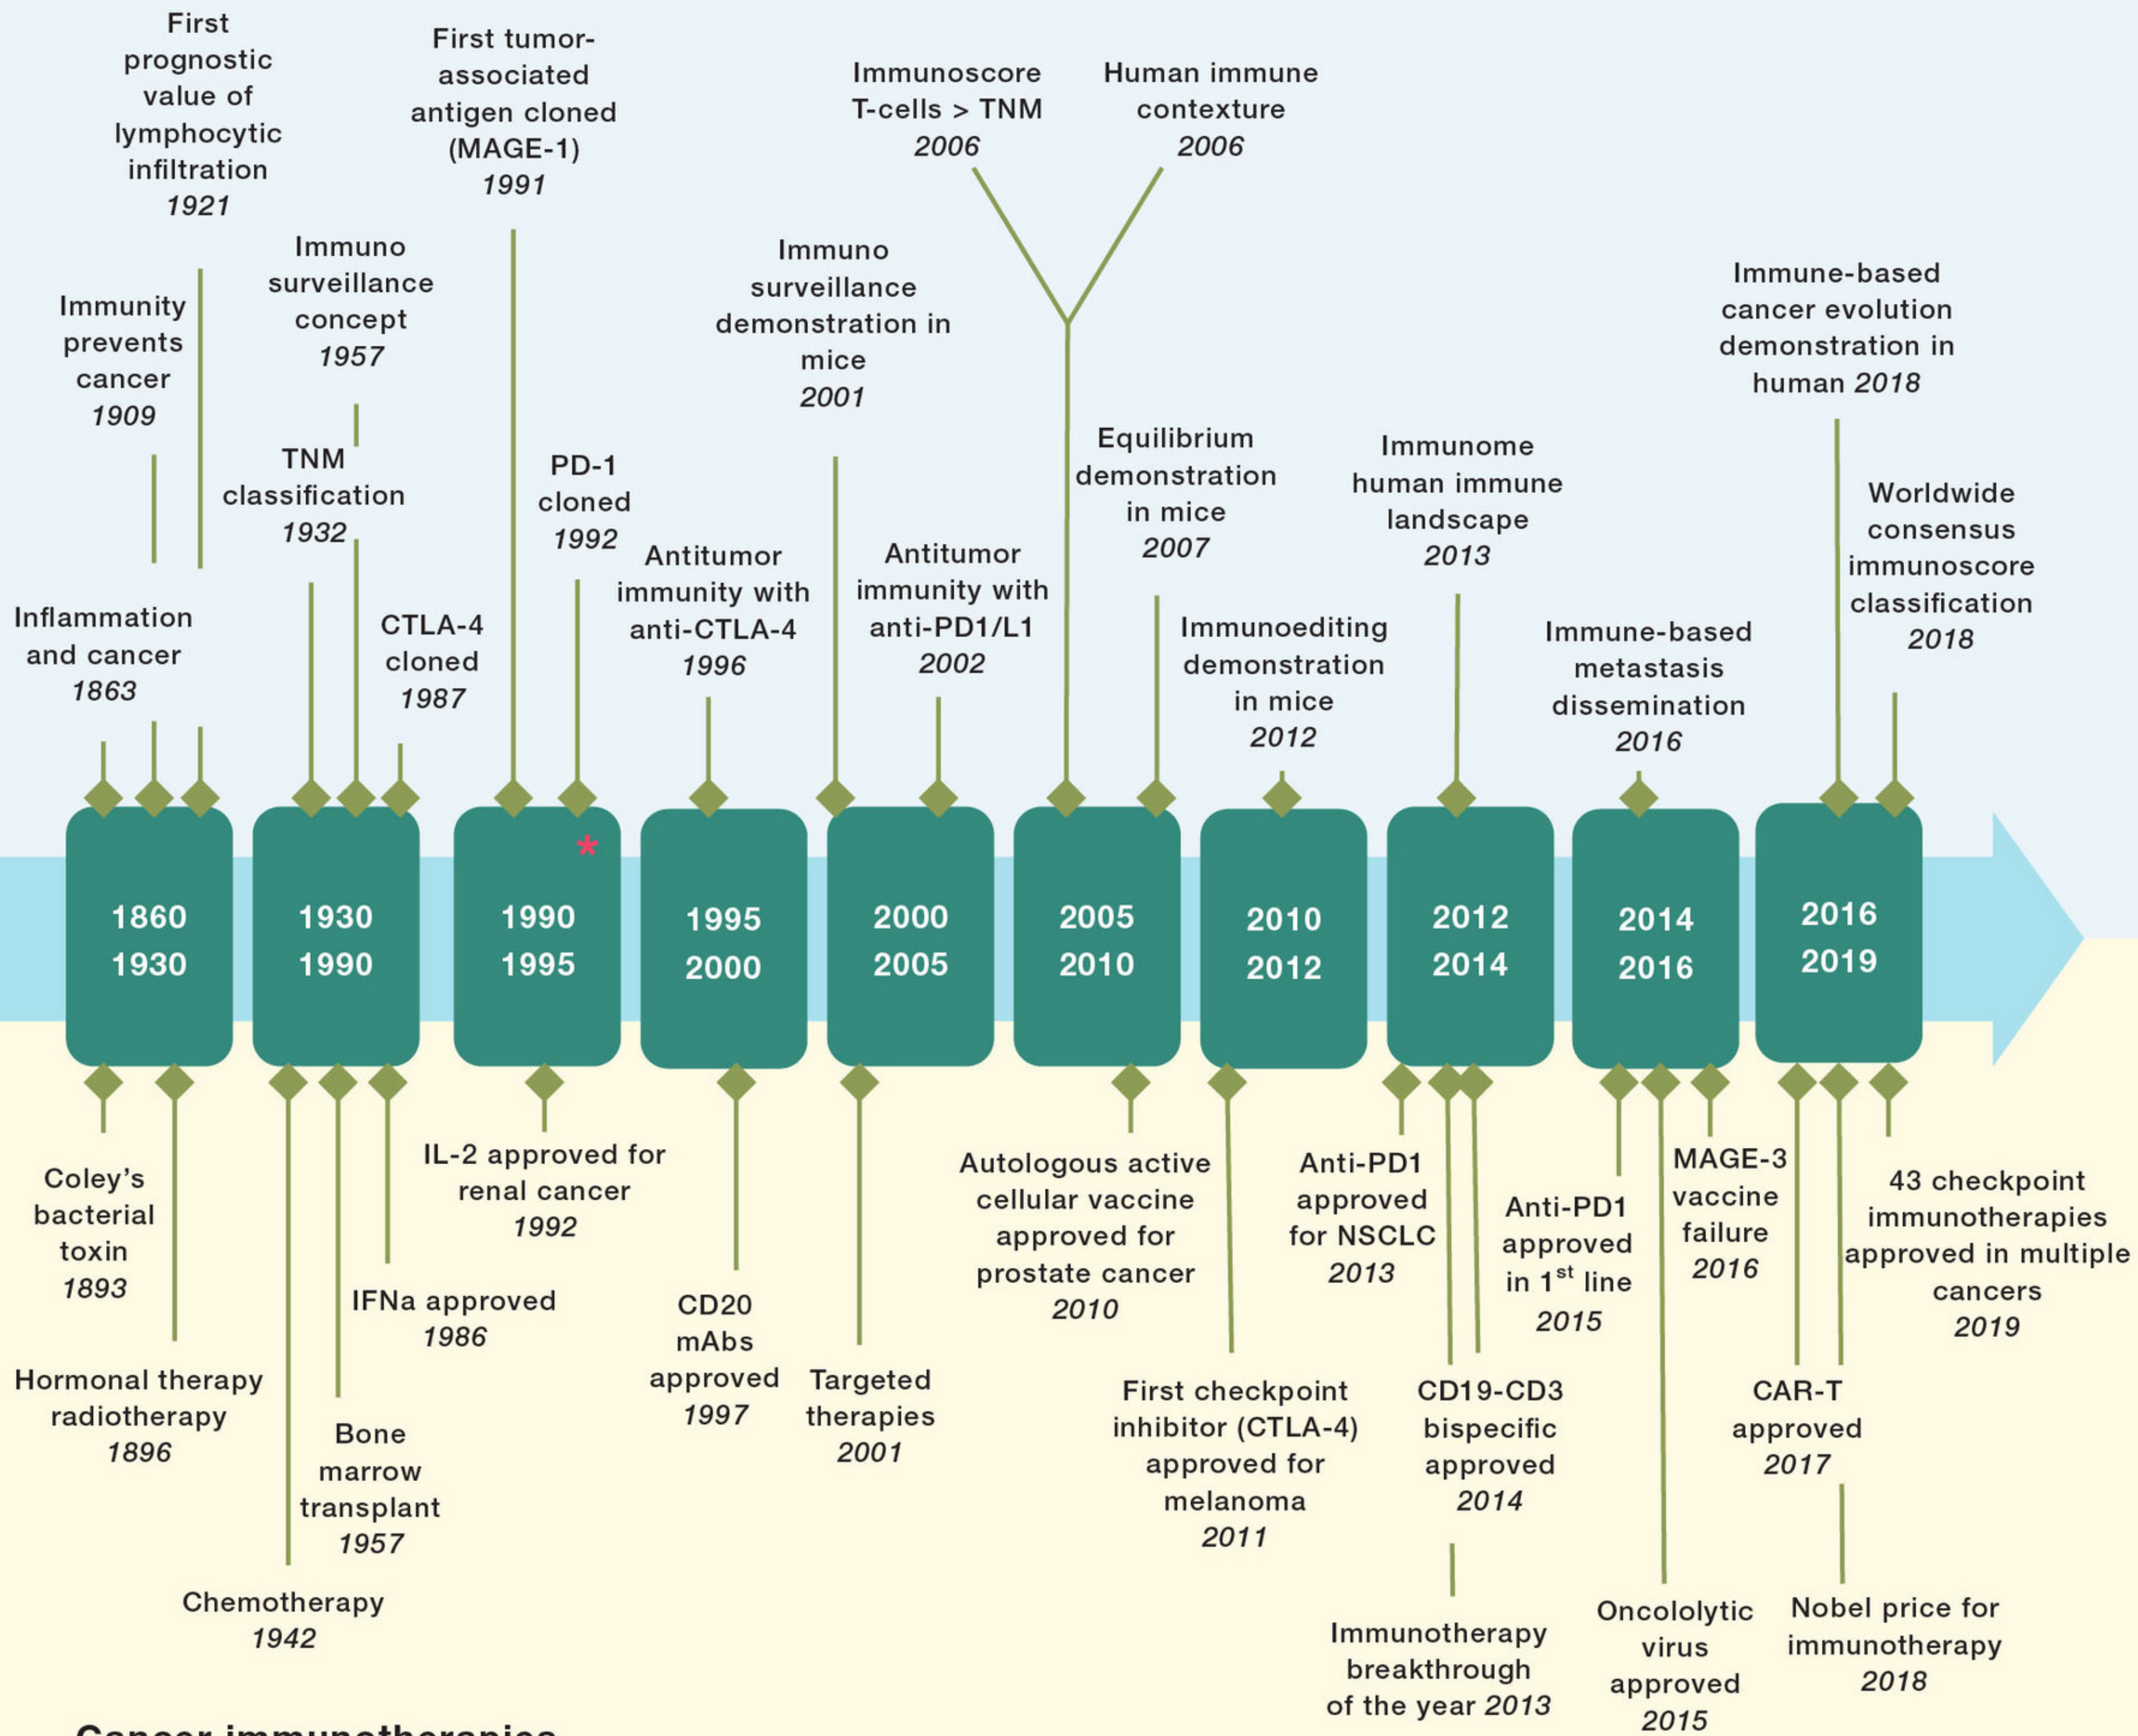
First prognostic value of lymphocytic infiltration
1921

First tumor-associated antigen cloned (MAGE-1)
1991

Immunoscore T-cells > TNM
2006

Human immune contexture
2006

Immunity prevents cancer
1909

Immuno surveillance concept
1957

Immuno surveillance demonstration in mice
2001

Immune-based cancer evolution demonstration in human 2018

TNM classification
1932

PD-1 cloned
1992

Equilibrium demonstration in mice
2007

Immunome human immune landscape
2013

Worldwide consensus immunoscore classification
2018

Inflammation and cancer
1863

CTLA-4 cloned
1987

Antitumor immunity with anti-CTLA-4
1996

Antitumor immunity with anti-PD1/L1
2002

Immunoediting demonstration in mice
2012

Immune-based metastasis dissemination
2016

1860
1930

1930
1990

1990
1995

*

1995
2000

2000
2005

2005
2010

2010
2012

2012
2014

2014
2016

2016
2019

Coley's bacterial toxin
1893

IL-2 approved for renal cancer
1992

Autologous active cellular vaccine approved for prostate cancer
2010

Anti-PD1 approved for NSCLC
2013

Anti-PD1 approved in 1$^{st}$ line
2015

MAGE-3 vaccine failure
2016

43 checkpoint immunotherapies approved in multiple cancers
2019

IFNa approved
1986

CD20 mAbs approved
1997

Hormonal therapy radiotherapy
1896

Targeted therapies
2001

Bone marrow transplant
1957

First checkpoint inhibitor (CTLA-4) approved for melanoma
2011

CD19-CD3 bispecific approved
2014

CAR-T approved
2017

Chemotherapy
1942

Immunotherapy breakthrough of the year 2013

Oncolytic virus approved
2015

Nobel price for immunotherapy
2018

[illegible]